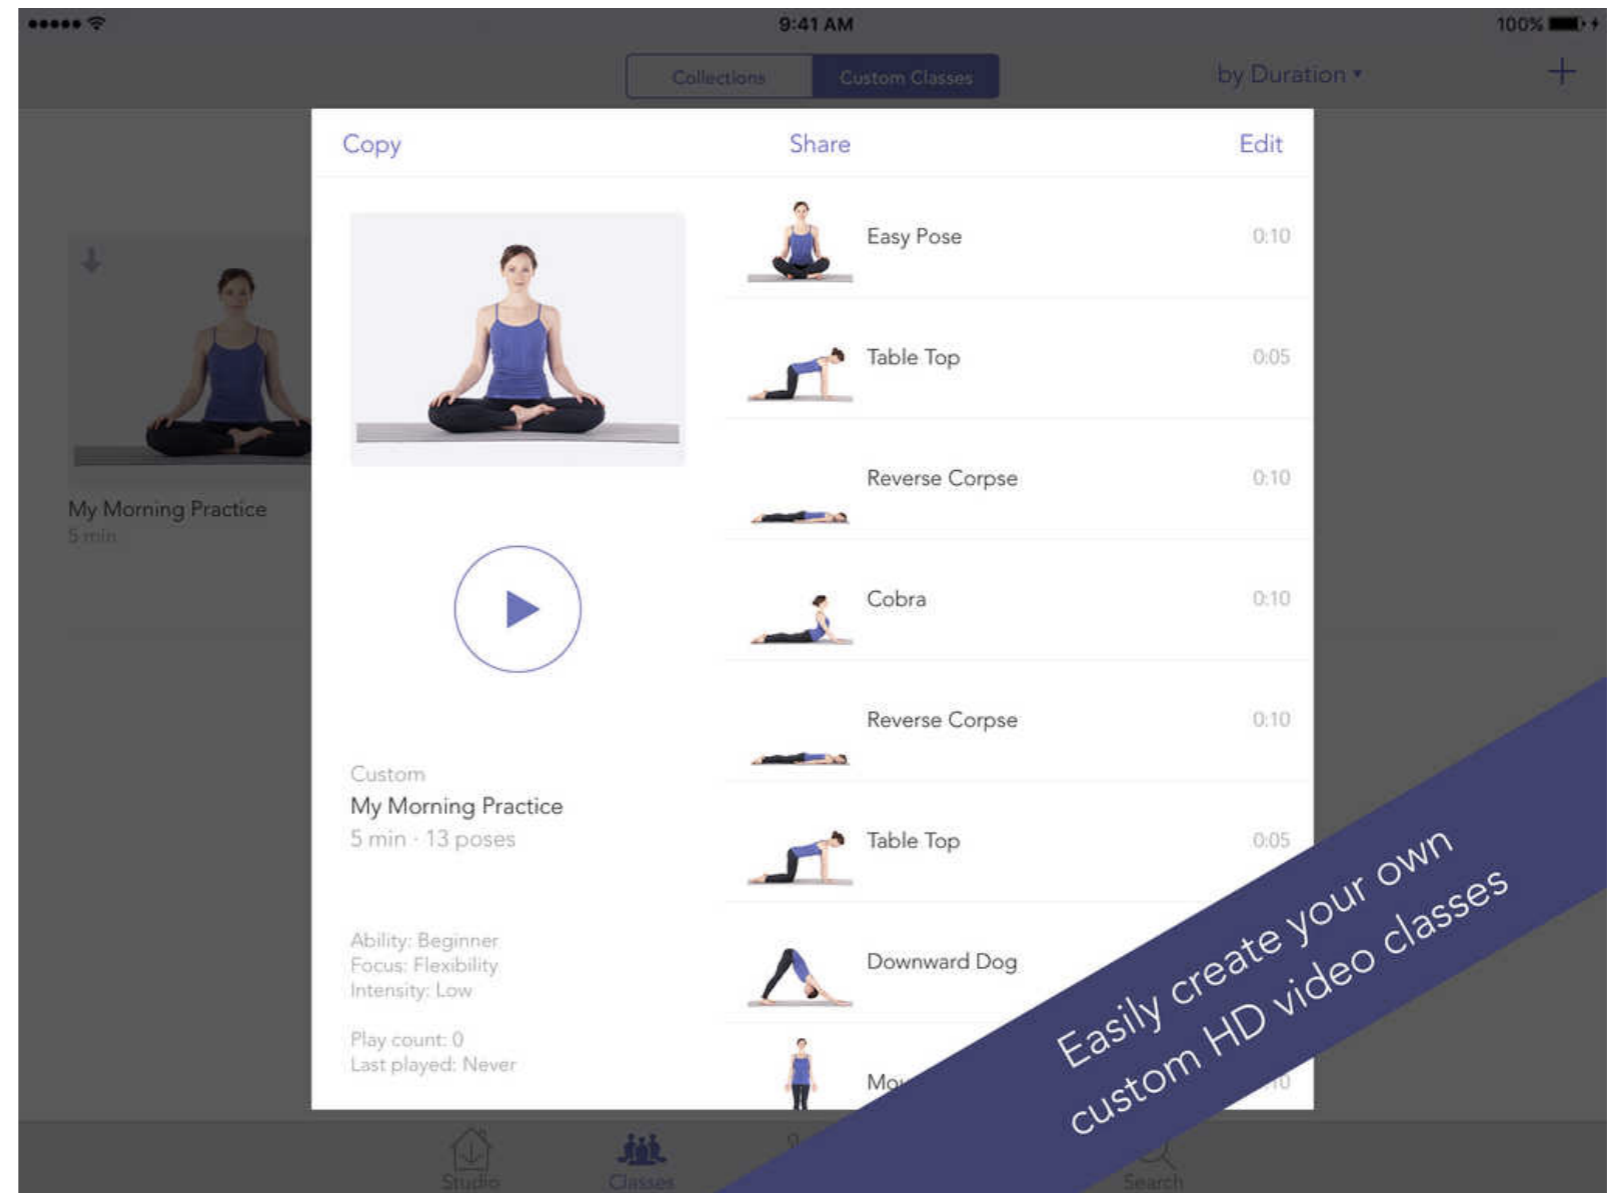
9:41 AM
100%

Collections Custom Classes by Duration

My Morning Practice
5 min

Copy Share Edit

Easy Pose 0:10
Table Top 0:05
Reverse Corpse 0:10
Cobra 0:10
Reverse Corpse 0:10
Table Top 0:05
Downward Dog
Mo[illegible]

Custom
My Morning Practice
5 min · 13 poses

Ability: Beginner
Focus: Flexibility
Intensity: Low

Play count: 0
Last played: Never

Easily create your own custom HD video classes

Studio Classes Search